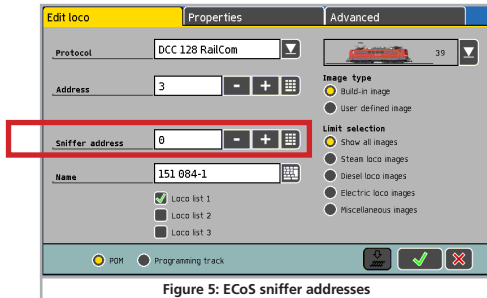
Edit loco
Properties
Advanced

Protocol
DCC 128 RailCom

Address
3
-
+

Sniffer address
0
-
+

Name
151 084-1

Loco list 1
Loco list 2
Loco list 3

39

Image type
Build-in image
User defined image

Limit selection
Show all images
Steam loco images
Diesel loco images
Electric loco images
Miscellaneous images

POM
Programming track

Figure 5: ECoS sniffer addresses